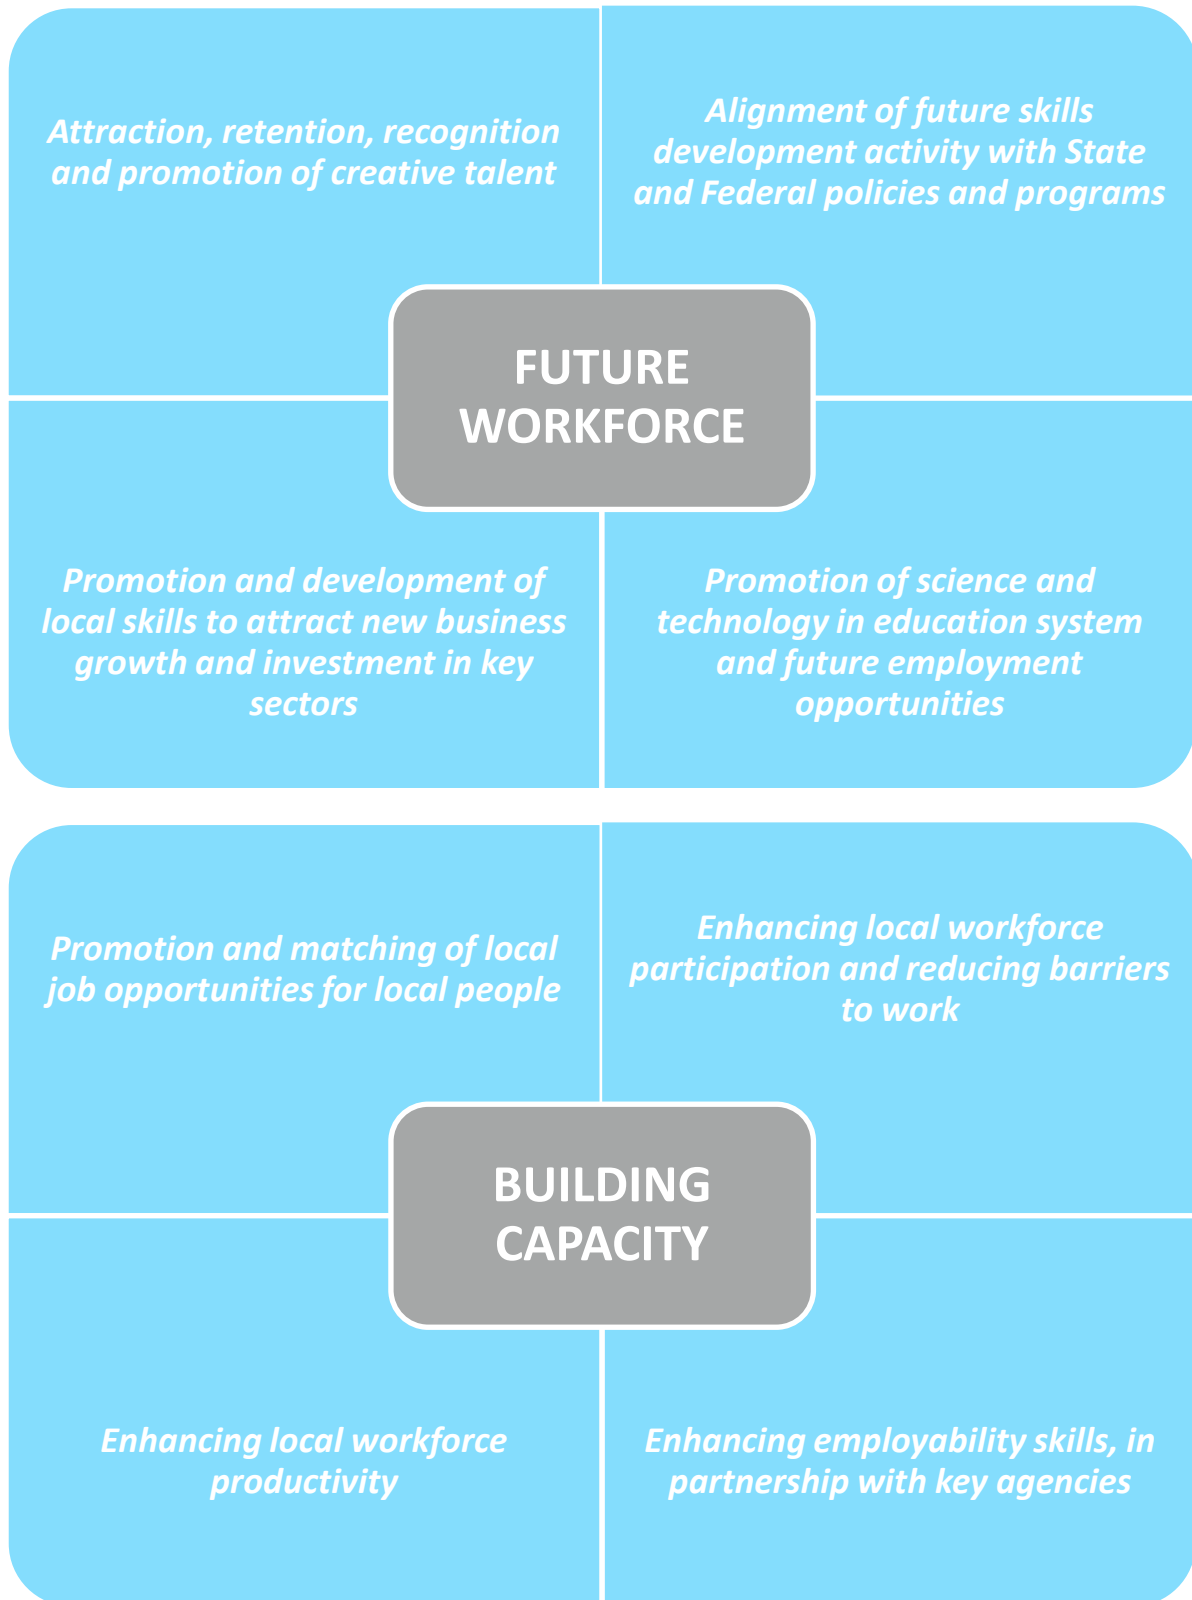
Attraction, retention, recognition and promotion of creative talent

Alignment of future skills development activity with State and Federal policies and programs

FUTURE WORKFORCE

Promotion and development of local skills to attract new business growth and investment in key sectors

Promotion of science and technology in education system and future employment opportunities

Promotion and matching of local job opportunities for local people

Enhancing local workforce participation and reducing barriers to work

BUILDING CAPACITY

Enhancing local workforce productivity

Enhancing employability skills, in partnership with key agencies